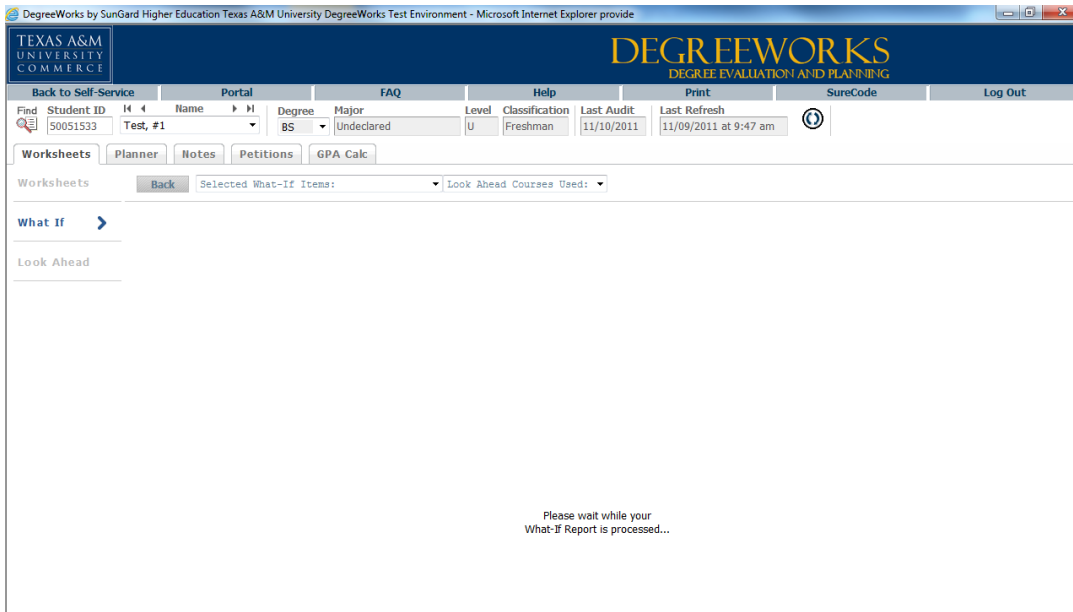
DegreeWorks by SunGard Higher Education Texas A&M University DegreeWorks Test Environment - Microsoft Internet Explorer provide

TEXAS A&M UNIVERSITY COMMERCE

DEGREEWORKS
DEGREE EVALUATION AND PLANNING

Back to Self-Service | Portal | FAQ | Help | Print | SureCode | Log Out

Find | Student ID 50051533 | Name Test, #1 | Degree BS | Major Undeclared | Level U | Classification Freshman | Last Audit 11/10/2011 | Last Refresh 11/09/2011 at 9:47 am

Worksheets | Planner | Notes | Petitions | GPA Calc

Worksheets

What If

Look Ahead

Back | Selected What-If Items: | Look Ahead Courses Used:

Please wait while your
What-If Report is processed...